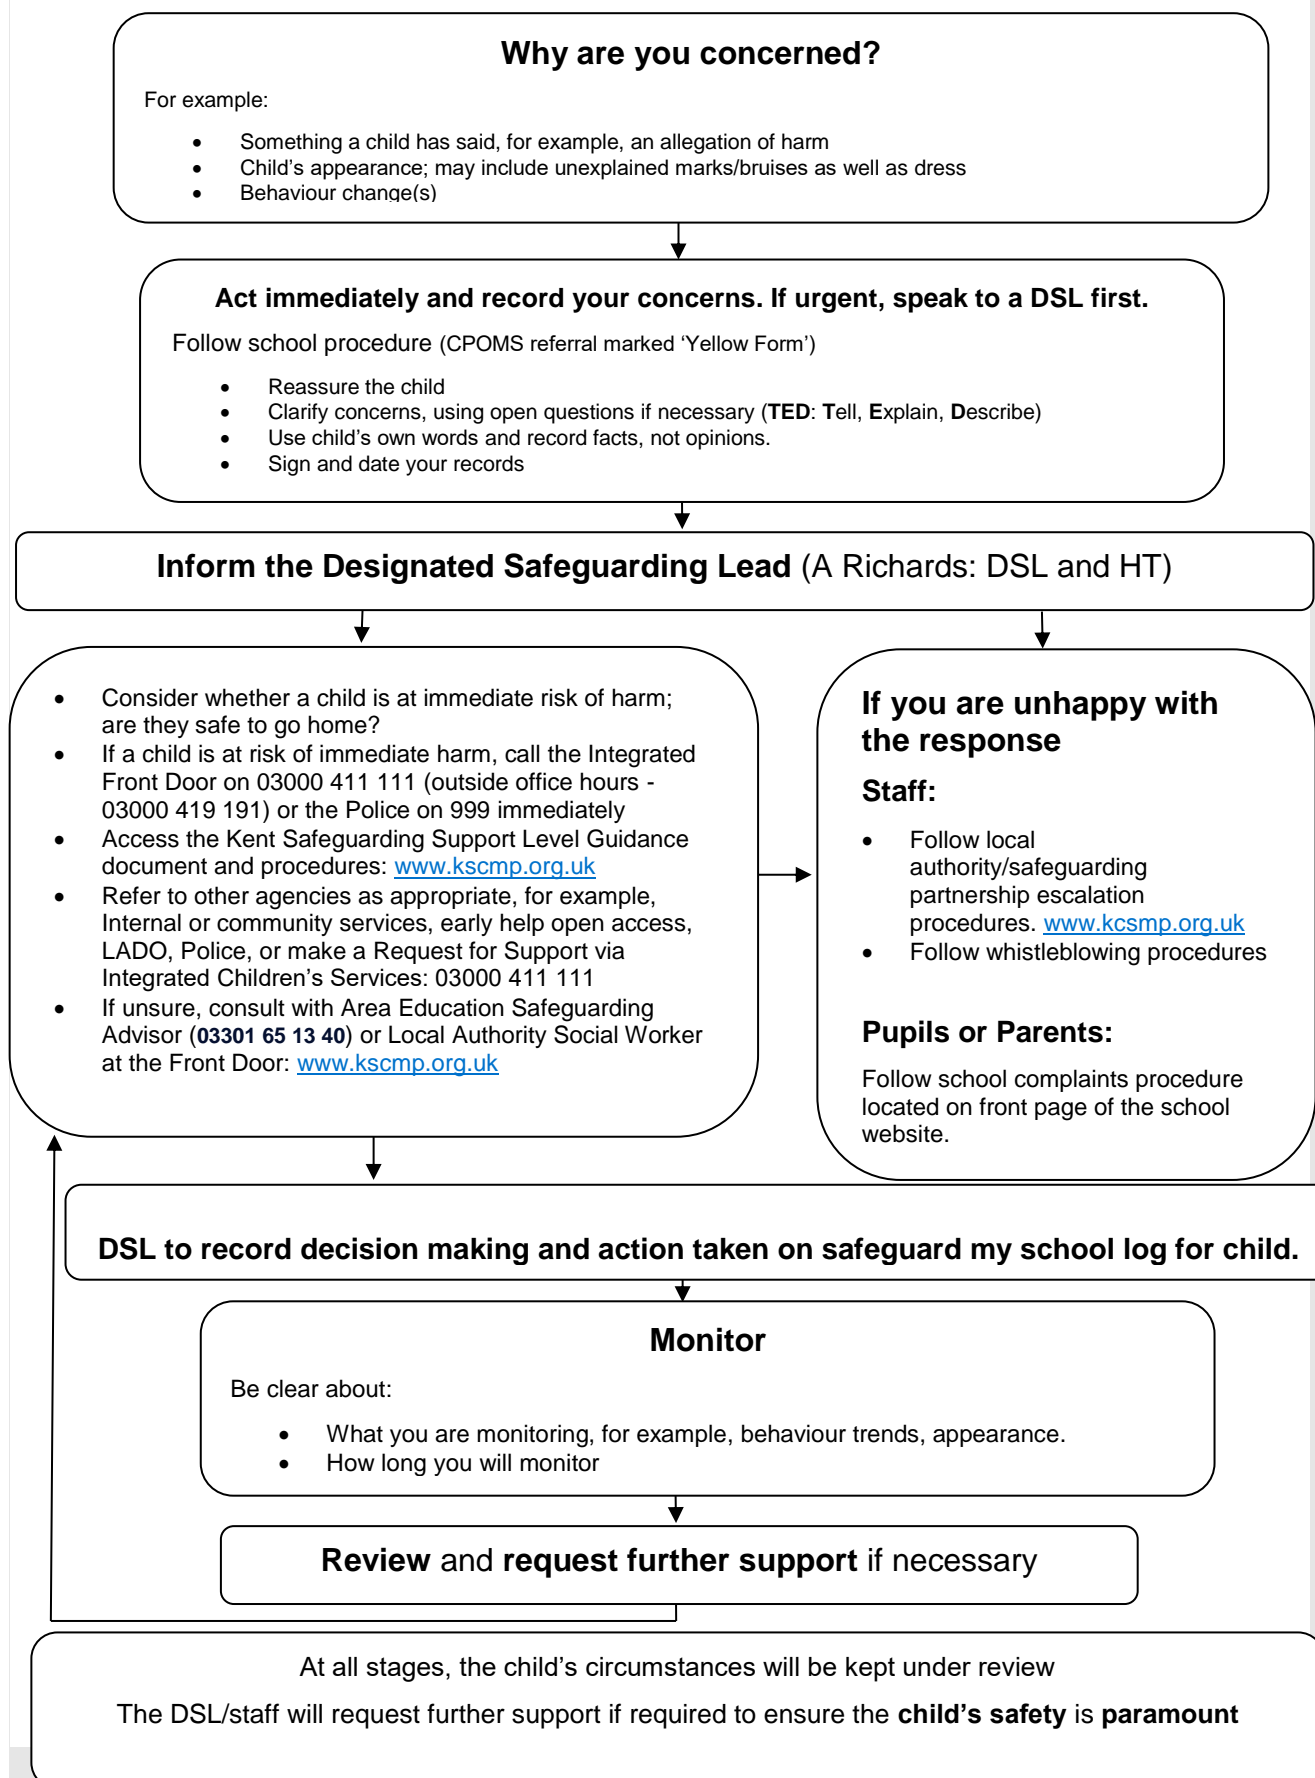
**Why are you concerned?**

For example:

- Something a child has said, for example, an allegation of harm
- Child's appearance; may include unexplained marks/bruises as well as dress
- Behaviour change(s)

**Act immediately and record your concerns. If urgent, speak to a DSL first.**

Follow school procedure (CPOMS referral marked 'Yellow Form')

- Reassure the child
- Clarify concerns, using open questions if necessary (**TED**: **T**ell, **E**xplain, **D**escribe)
- Use child's own words and record facts, not opinions.
- Sign and date your records

**Inform the Designated Safeguarding Lead** (A Richards: DSL and HT)

- Consider whether a child is at immediate risk of harm; are they safe to go home?
- If a child is at risk of immediate harm, call the Integrated Front Door on 03000 411 111 (outside office hours - 03000 419 191) or the Police on 999 immediately
- Access the Kent Safeguarding Support Level Guidance document and procedures: www.kscmp.org.uk
- Refer to other agencies as appropriate, for example, Internal or community services, early help open access, LADO, Police, or make a Request for Support via Integrated Children's Services: 03000 411 111
- If unsure, consult with Area Education Safeguarding Advisor (**03301 65 13 40**) or Local Authority Social Worker at the Front Door: www.kscmp.org.uk

**If you are unhappy with the response**

**Staff:**

- Follow local authority/safeguarding partnership escalation procedures. www.kcsmp.org.uk
- Follow whistleblowing procedures

**Pupils or Parents:**

Follow school complaints procedure located on front page of the school website.

**DSL to record decision making and action taken on safeguard my school log for child.**

**Monitor**

Be clear about:

- What you are monitoring, for example, behaviour trends, appearance.
- How long you will monitor

**Review** and **request further support** if necessary

At all stages, the child's circumstances will be kept under review

The DSL/staff will request further support if required to ensure the **child's safety** is **paramount**